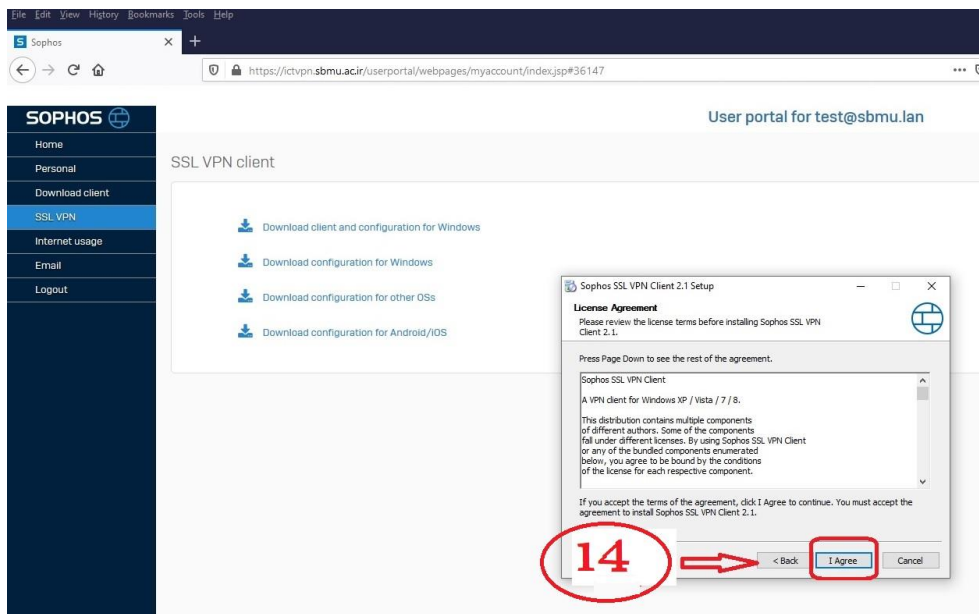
File Edit View History Bookmarks Tools Help

Sophos

https://ictvpn.sbmu.ac.ir/userportal/webpages/myaccount/index.jsp#36147

SOPHOS

User portal for test@sbmu.lan

Home
Personal
Download client
SSL VPN
Internet usage
Email
Logout

SSL VPN client

Download client and configuration for Windows

Download configuration for Windows

Download configuration for other OSs

Download configuration for Android/iOS

Sophos SSL VPN Client 2.1 Setup

License Agreement
Please review the license terms before installing Sophos SSL VPN Client 2.1.

Press Page Down to see the rest of the agreement.

Sophos SSL VPN Client

A VPN client for Windows XP / Vista / 7 / 8.

This distribution contains multiple components of different authors. Some of the components fall under different licenses. By using Sophos SSL VPN Client or any of the bundled components enumerated below, you agree to be bound by the conditions of the license for each respective component.

If you accept the terms of the agreement, click I Agree to continue. You must accept the agreement to install Sophos SSL VPN Client 2.1.

14

< Back
I Agree
Cancel